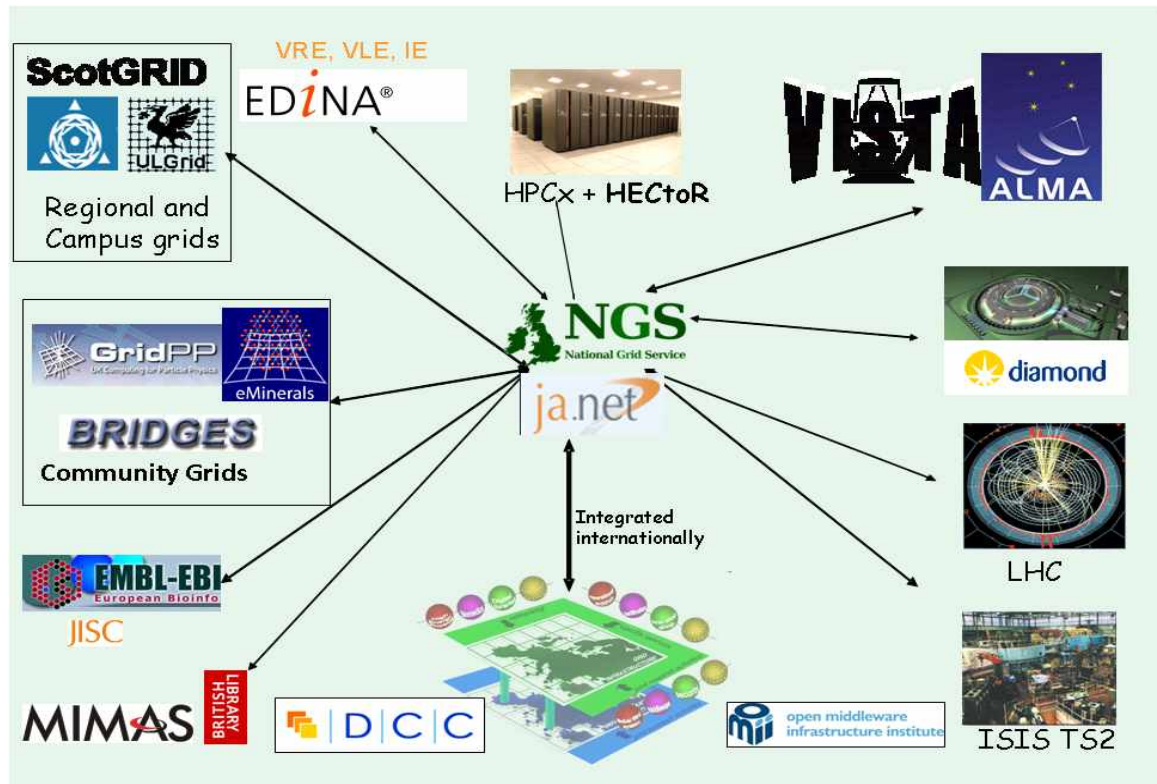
ScotGRID

ULGrid

Regional and Campus grids

VRE, VLE, IE

EDiNA®

HPCx + HECtoR

VISTA

ALMA

NGS
National Grid Service

ja.net

diamond

GridPP
UK Computing for Particle Physics

eMinerals

BRIDGES

Community Grids

Integrated internationally

LHC

EMBL-EBI
European Bioinfo

JISC

MIMAS

BRITISH LIBRARY

DCC

open middleware infrastructure institute

ISIS TS2